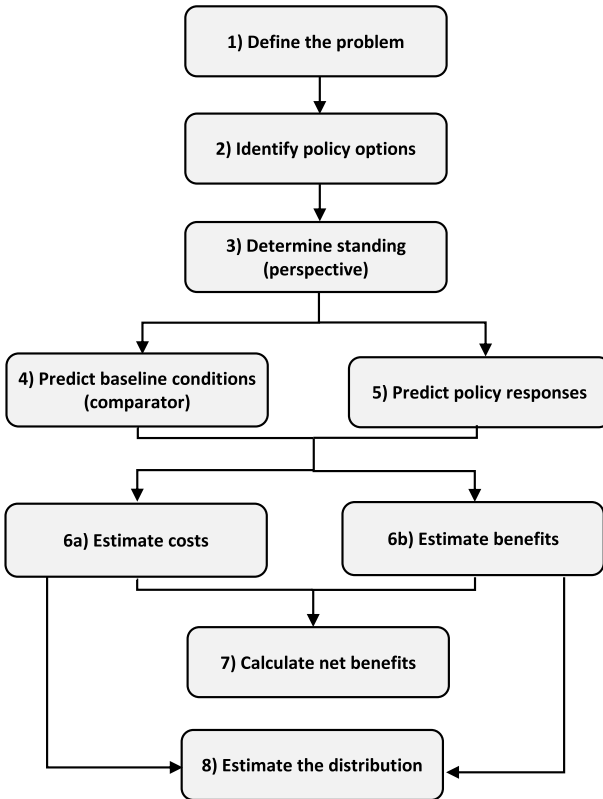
1) Define the problem

2) Identify policy options

3) Determine standing (perspective)

4) Predict baseline conditions (comparator)

5) Predict policy responses

6a) Estimate costs

6b) Estimate benefits

7) Calculate net benefits

8) Estimate the distribution